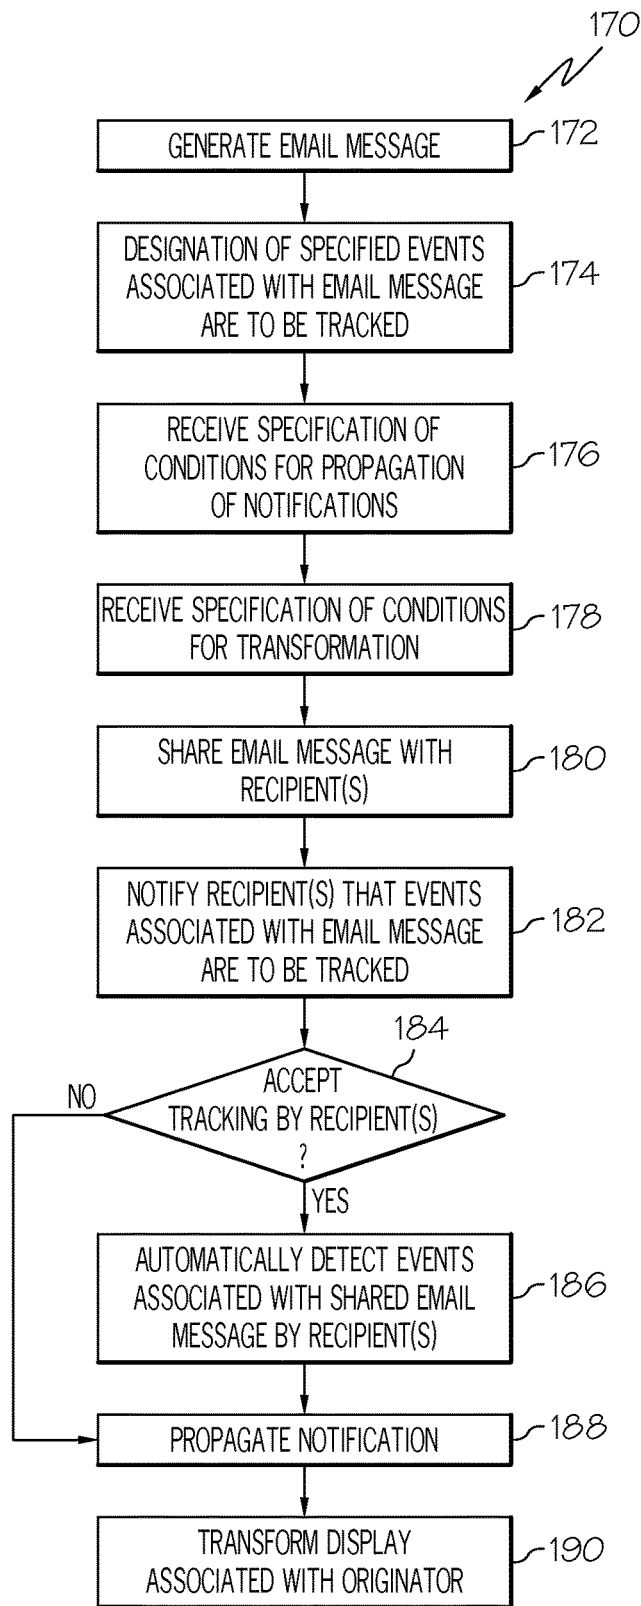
170

GENERATE EMAIL MESSAGE
172

DESIGNATION OF SPECIFIED EVENTS ASSOCIATED WITH EMAIL MESSAGE ARE TO BE TRACKED
174

RECEIVE SPECIFICATION OF CONDITIONS FOR PROPAGATION OF NOTIFICATIONS
176

RECEIVE SPECIFICATION OF CONDITIONS FOR TRANSFORMATION
178

SHARE EMAIL MESSAGE WITH RECIPIENT(S)
180

NOTIFY RECIPIENT(S) THAT EVENTS ASSOCIATED WITH EMAIL MESSAGE ARE TO BE TRACKED
182

184

ACCEPT TRACKING BY RECIPIENT(S) ?

NO

YES

AUTOMATICALLY DETECT EVENTS ASSOCIATED WITH SHARED EMAIL MESSAGE BY RECIPIENT(S)
186

PROPAGATE NOTIFICATION
188

TRANSFORM DISPLAY ASSOCIATED WITH ORIGINATOR
190